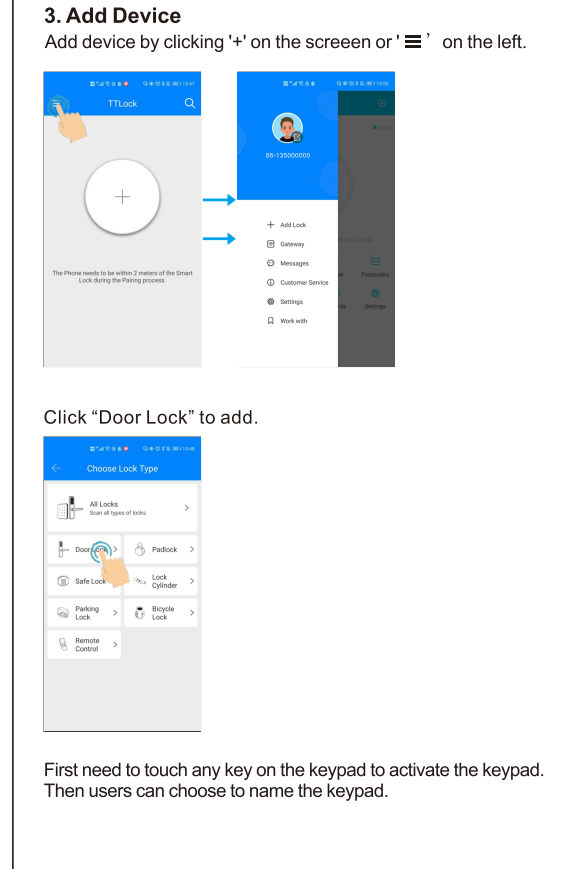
3. Add Device

Add device by clicking '+' on the screeen or '≡' on the left.

TTLock

+

The Phone needs to be within 2 meters of the Smart Lock during the Pairing process.

86-135000000

Add Lock

Gateway

Messages

Customer Service

Settings

Work with

Passcodes

Settings

Click “Door Lock” to add.

Choose Lock Type

All Locks
Scan all types of locks

Door Lock

Padlock

Safe Lock

Lock Cylinder

Parking Lock

Bicycle Lock

Remote Control

First need to touch any key on the keypad to activate the keypad. Then users can choose to name the keypad.